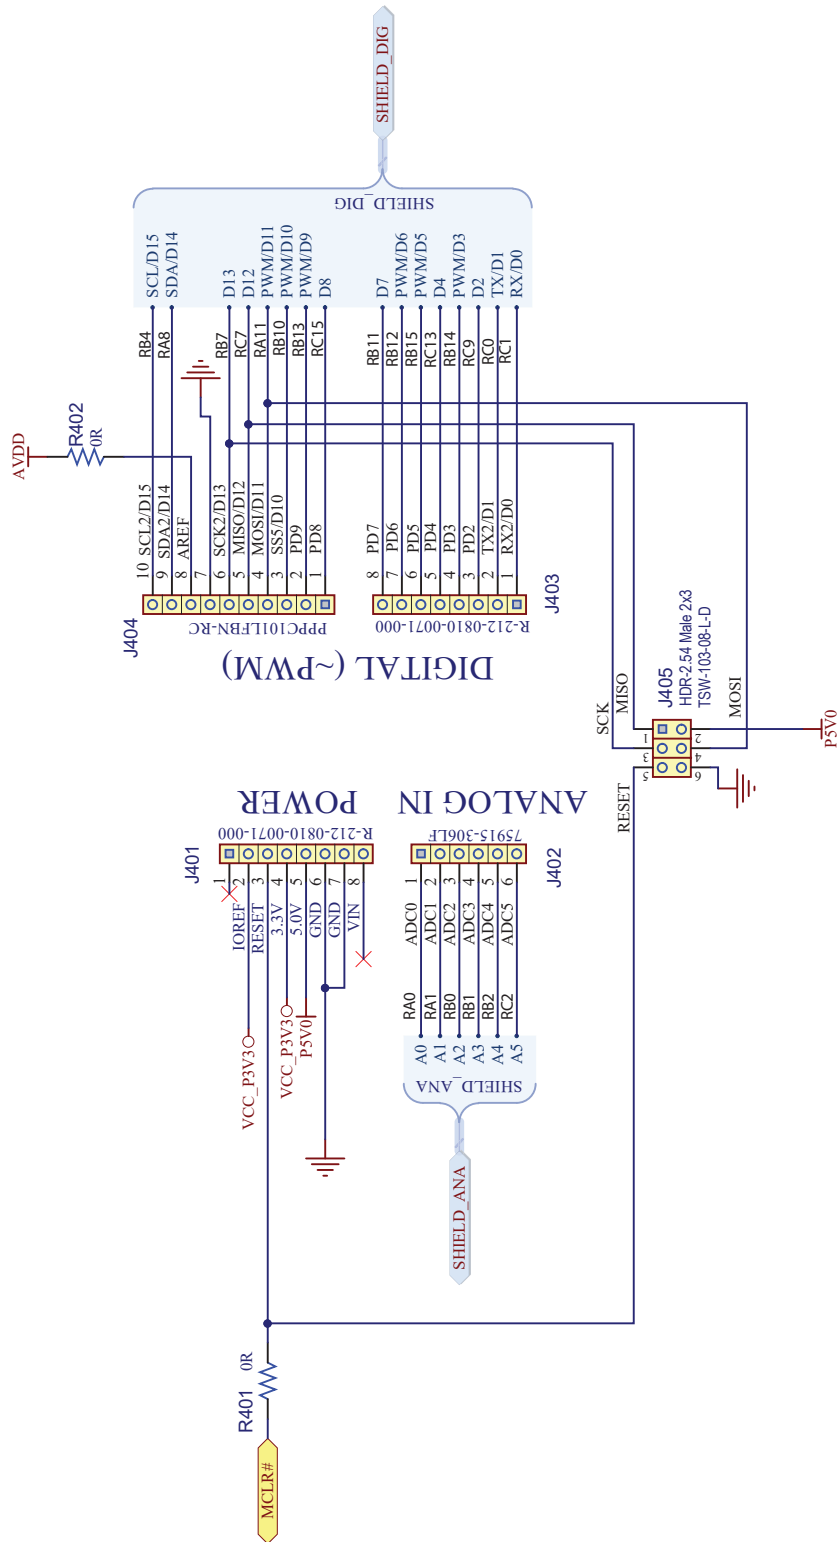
SHIELD_DIG

SHIELD_DIG

SCL/D15
SDA/D14
D13
D12
PWM/D11
PWM/D10
PWM/D9
D8
D7
PWM/D6
PWM/D5
D4
PWM/D3
D2
TX/D1
RX/D0

RB4
RA8
RB7
RC7
RA11
RB10
RB13
RC15
RB11
RB12
RB15
RC13
RB14
RC9
RC0
RC1

AVDD
R402
0R

10 SCL2/D15
9 SDA2/D14
8 AREF
7
6 SCK2/D13
5 MISO/D12
4 MOSI/D11
3 SS5/D10
2 PD9
1 PD8

8 PD7
7 PD6
6 PD5
5 PD4
4 PD3
3 PD2
2 TX2/D1
1 RX2/D0

J404
PPPC101LFBN-RC
J403
R-212-0810-0071-000

DIGITAL (~PWM)

SCK
MISO
J405
HDR-2.54 Male 2x3
TSW-103-08-L-D
MOSI
P5V0
1 2
3 4
5 6
RESET

POWER
R-212-0810-0071-000
J401
1 2 3 4 5 6 7 8
IOREF
RESET
3.3V
5.0V
GND
GND
VIN
VCC_P3V3
VCC_P3V3
P5V0

ANALOG IN
75915-306LF
J402
1 2 3 4 5 6
ADC0
ADC1
ADC2
ADC3
ADC4
ADC5
RA0
RA1
RB0
RB1
RB2
RC2
A0
A1
A2
A3
A4
A5
SHIELD_ANA
SHIELD_ANA

R401
0R
MCLR#